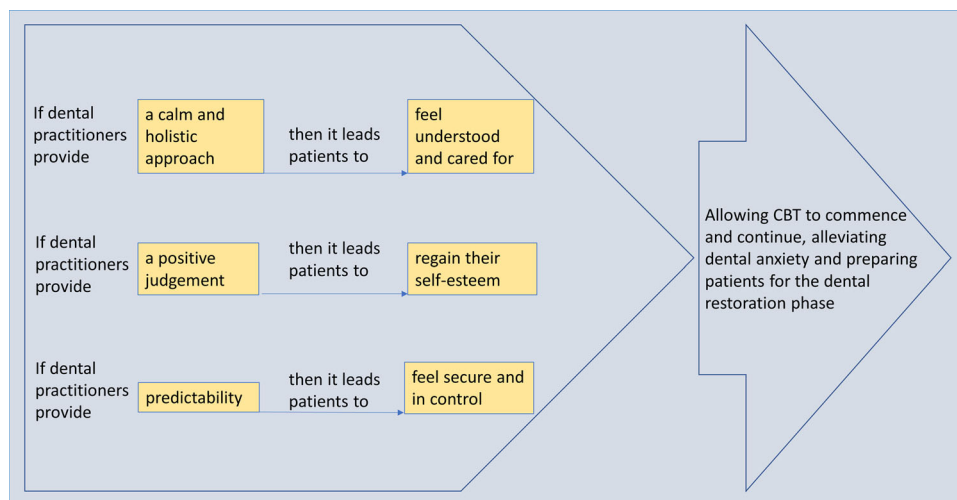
If dental practitioners provide

a calm and holistic approach

then it leads patients to

feel understood and cared for

If dental practitioners provide

a positive judgement

then it leads patients to

regain their self-esteem

If dental practitioners provide

predictability

then it leads patients to

feel secure and in control

Allowing CBT to commence and continue, alleviating dental anxiety and preparing patients for the dental restoration phase